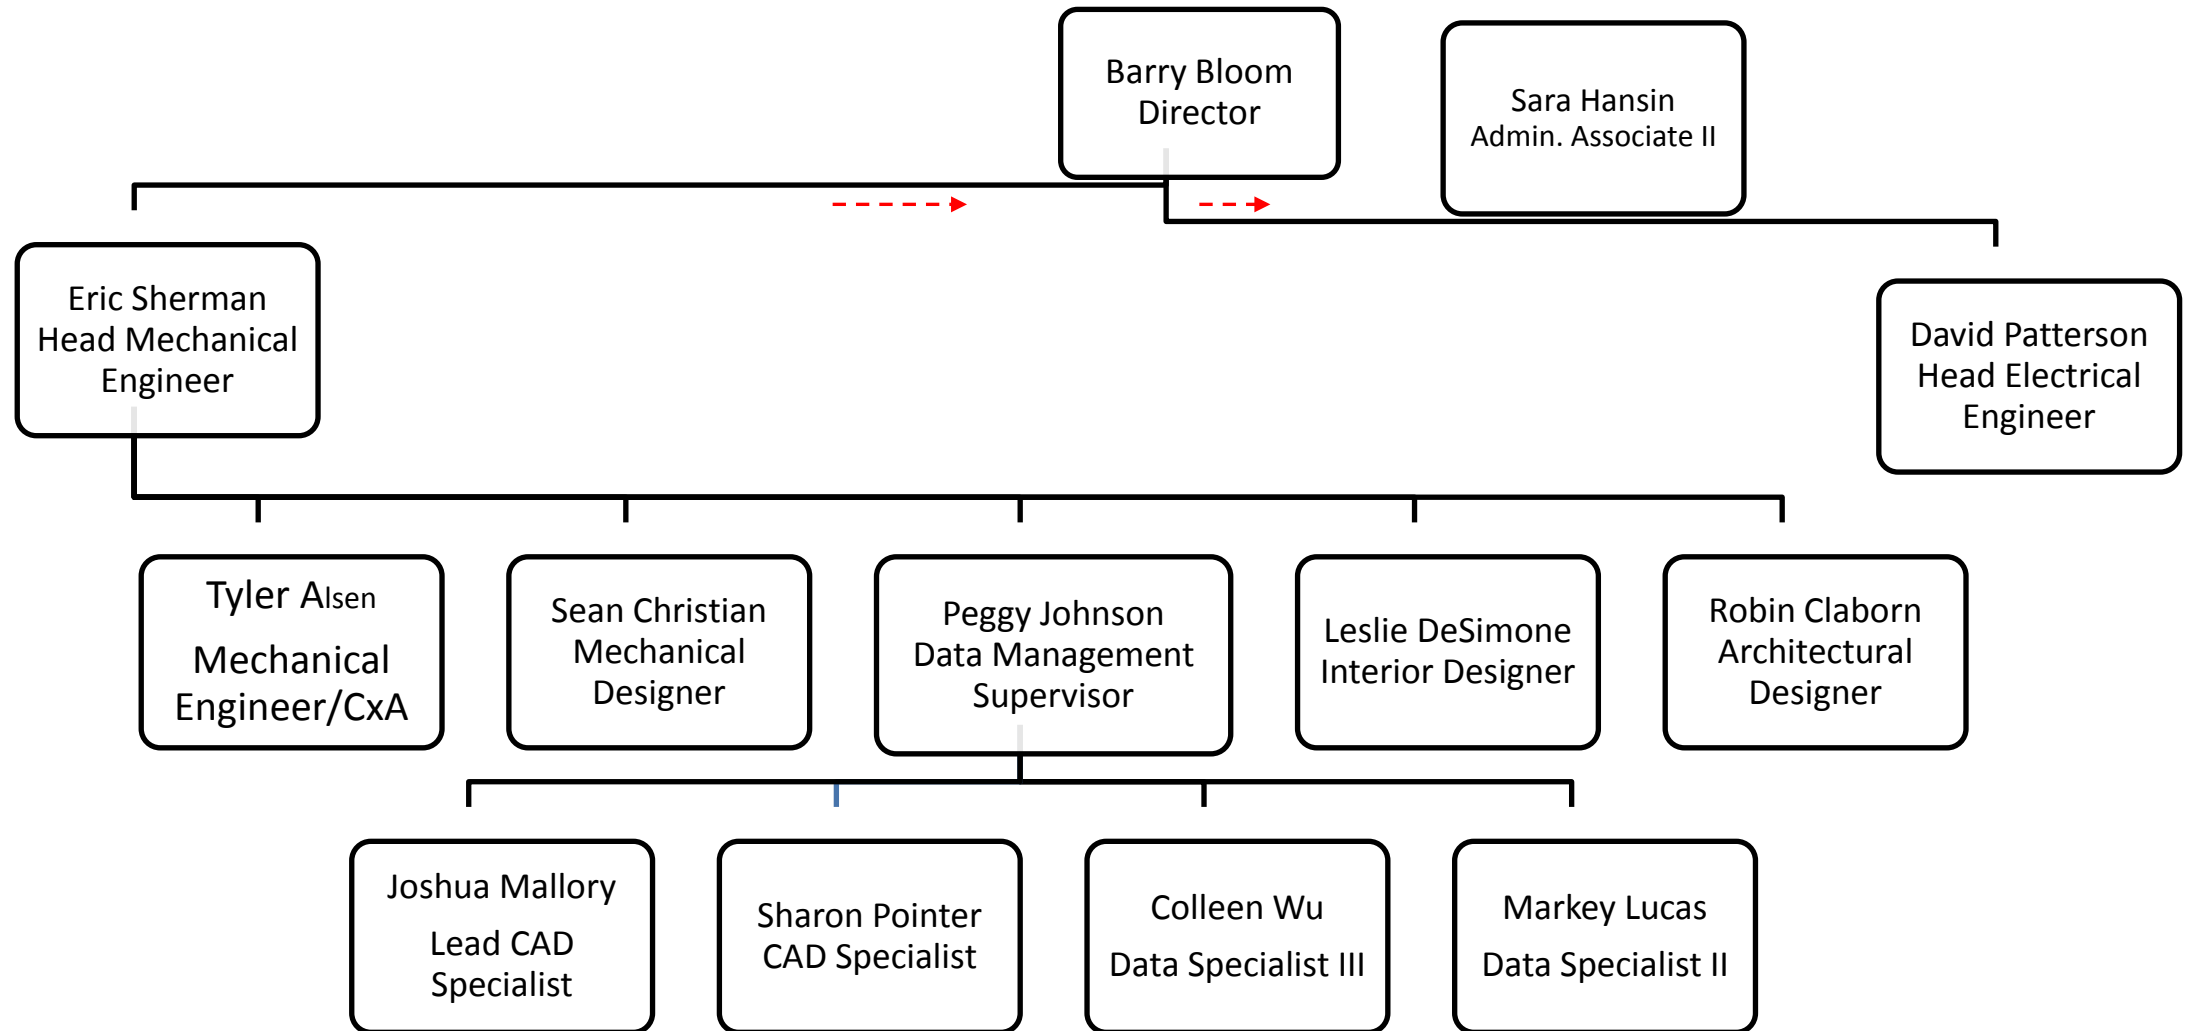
Barry Bloom
Director

Sara Hansin
Admin. Associate II

Eric Sherman
Head Mechanical Engineer

David Patterson
Head Electrical Engineer

Tyler Alsen
Mechanical Engineer/CxA

Sean Christian
Mechanical Designer

Peggy Johnson
Data Management Supervisor

Leslie DeSimone
Interior Designer

Robin Claborn
Architectural Designer

Joshua Mallory
Lead CAD Specialist

Sharon Pointer
CAD Specialist

Colleen Wu
Data Specialist III

Markey Lucas
Data Specialist II